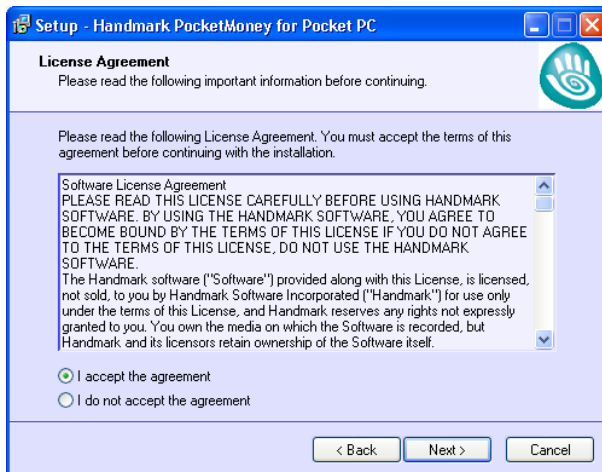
Setup - Handmark PocketMoney for Pocket PC

License Agreement
Please read the following important information before continuing.

Please read the following License Agreement. You must accept the terms of this agreement before continuing with the installation.

Software License Agreement
PLEASE READ THIS LICENSE CAREFULLY BEFORE USING HANDMARK SOFTWARE. BY USING THE HANDMARK SOFTWARE, YOU AGREE TO BECOME BOUND BY THE TERMS OF THIS LICENSE IF YOU DO NOT AGREE TO THE TERMS OF THIS LICENSE, DO NOT USE THE HANDMARK SOFTWARE.
The Handmark software ("Software") provided along with this License, is licensed, not sold, to you by Handmark Software Incorporated ("Handmark") for use only under the terms of this License, and Handmark reserves any rights not expressly granted to you. You own the media on which the Software is recorded, but Handmark and its licensors retain ownership of the Software itself.

I accept the agreement
I do not accept the agreement

< Back
Next >
Cancel